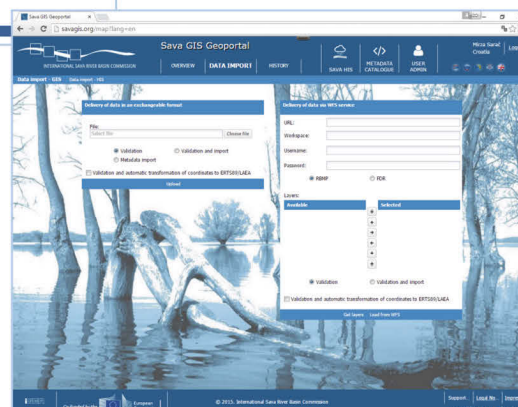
Sava GIS Geoportal ×

savagis.org/map?lang=en

Sava GIS Geoportal

INTERNATIONAL SAVA RIVER BASIN COMMISSION

OVERVIEW DATA IMPORT HISTORY

SAVA HIS METADATA CATALOGUE USER ADMIN

Mirza Sarač Croatia

Data import - GIS Data import - HIS

Delivery of data in an exchangeable format

File:
Select file Choose File

Validation
Validation and import
Metadata import

Validation and automatic transformation of coordinates to ERTS89/LAEA

Upload

Delivery of data via WFS service

URL:
Workspace:
Username:
Password:

RBMP
FDR

Layers:
Available
Selected

Validation
Validation and import

Validation and automatic transformation of coordinates to ERTS89/LAEA

Get layers Load from WFS

Funded by the European

© 2015. International Sava River Basin Commission

Support Legal No... Impr